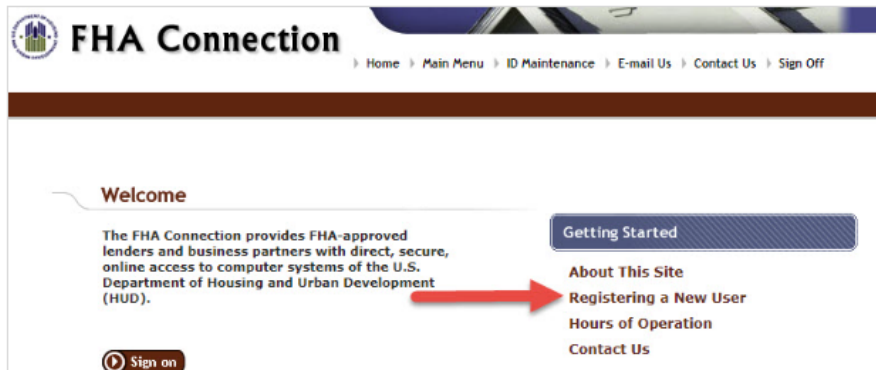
FHA Connection

Home Main Menu ID Maintenance E-mail Us Contact Us Sign Off

Welcome

The FHA Connection provides FHA-approved lenders and business partners with direct, secure, online access to computer systems of the U.S. Department of Housing and Urban Development (HUD).

Sign on

Getting Started

About This Site
Registering a New User
Hours of Operation
Contact Us